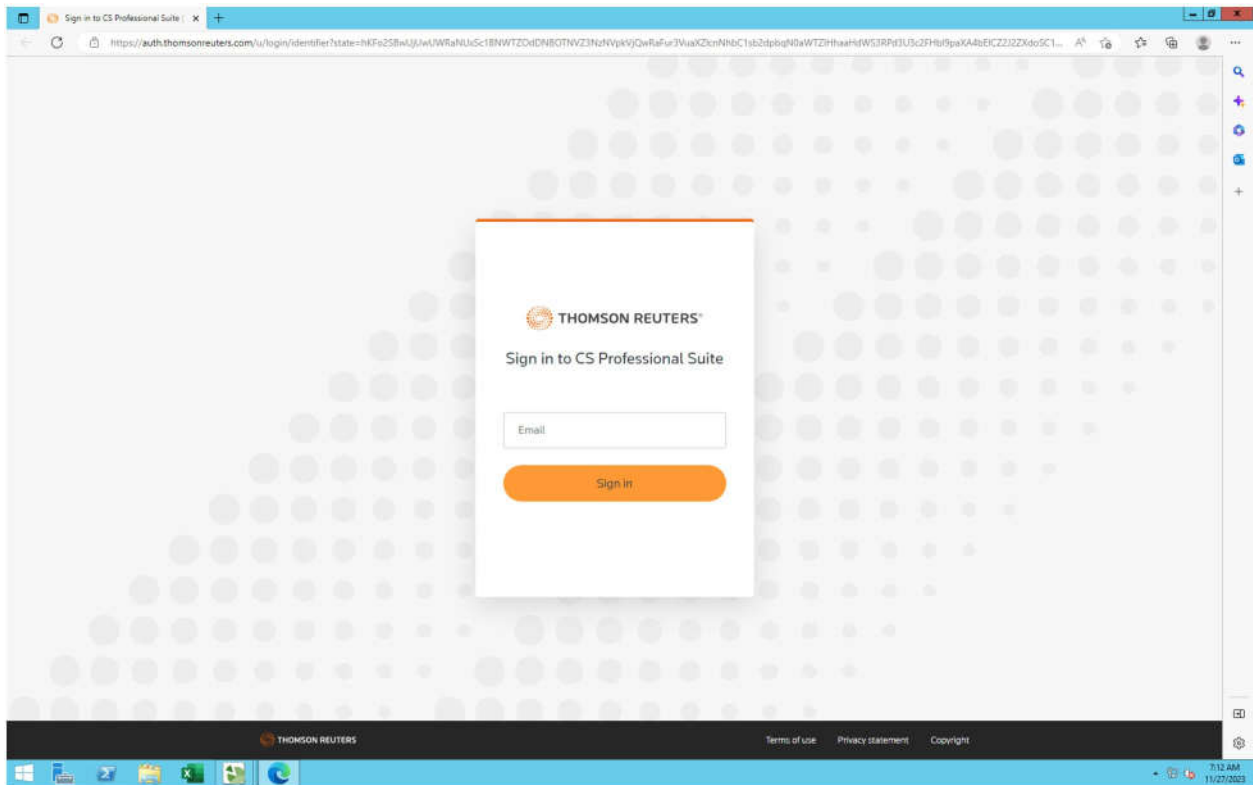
Sign in to CS Professional Suite

https://auth.thomsonreuters.com/u/login/identifier?state=hKFo2SBwUjUwUWRaNUxSc1BNWTZOdDN8OTNVZ3NzNVpkVjQwRaFur3VuaXZlcnNhbC1sb2dpbqN0aWTZIHhaaHdWS3RPd3U3c2FHbl9paXA4bElCZ2J2ZXdoSC1...

THOMSON REUTERS®

Sign in to CS Professional Suite

Email

Sign in

THOMSON REUTERS

Terms of use

Privacy statement

Copyright

7:12 AM
11/27/2023